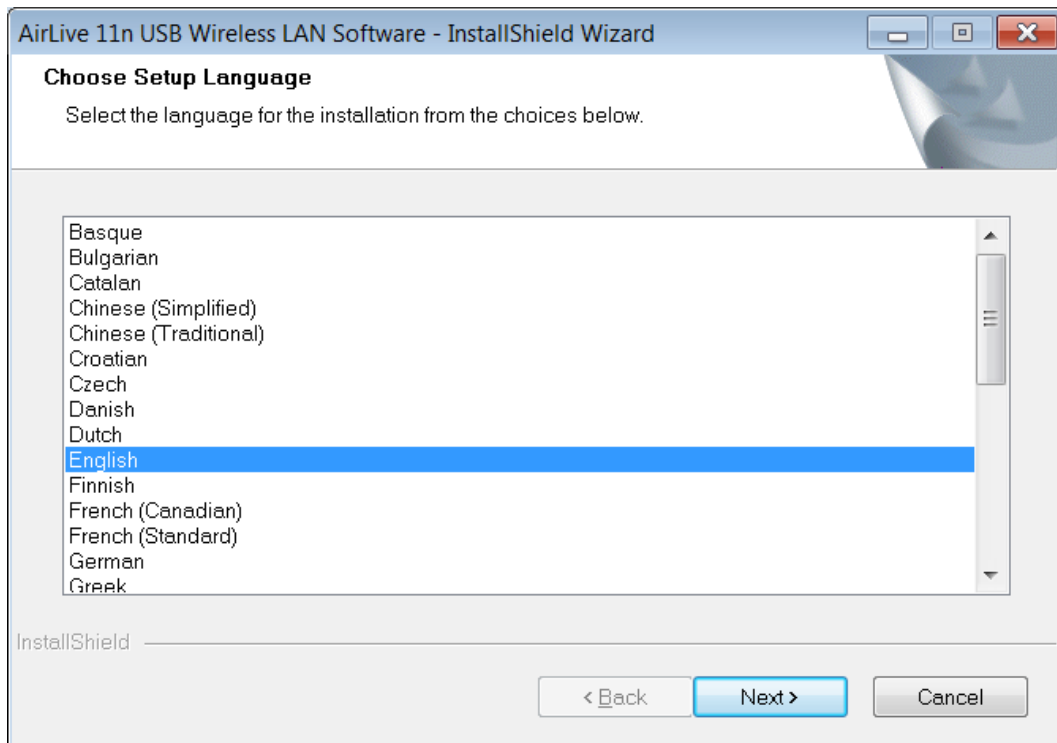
AirLive 11n USB Wireless LAN Software - InstallShield Wizard

Choose Setup Language

Select the language for the installation from the choices below.

Basque
Bulgarian
Catalan
Chinese (Simplified)
Chinese (Traditional)
Croatian
Czech
Danish
Dutch
English
Finnish
French (Canadian)
French (Standard)
German
Greek

InstallShield

< Back
Next >
Cancel